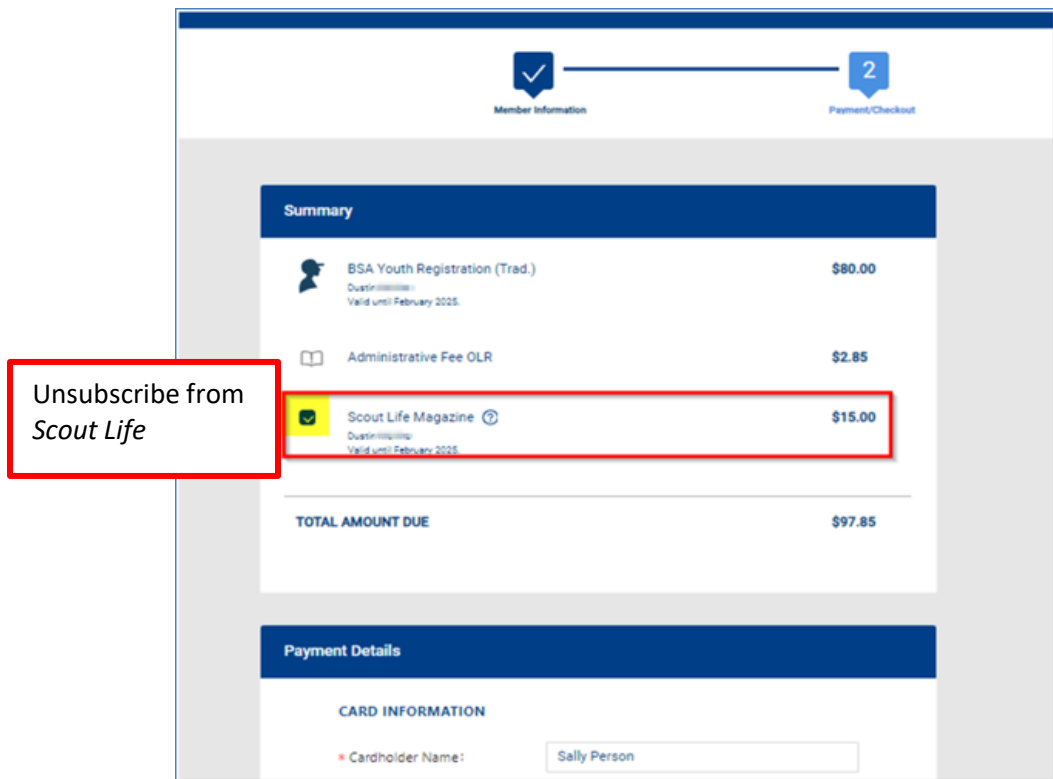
Member Information

2

Payment/Checkout

Summary

BSA Youth Registration (Trad.)
Dustin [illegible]
Valid until February 2025.

$80.00

Administrative Fee OLR

$2.85

Unsubscribe from *Scout Life*

Scout Life Magazine ?
Dustin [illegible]
Valid until February 2025.

$15.00

TOTAL AMOUNT DUE

$97.85

Payment Details

CARD INFORMATION

* Cardholder Name: Sally Person